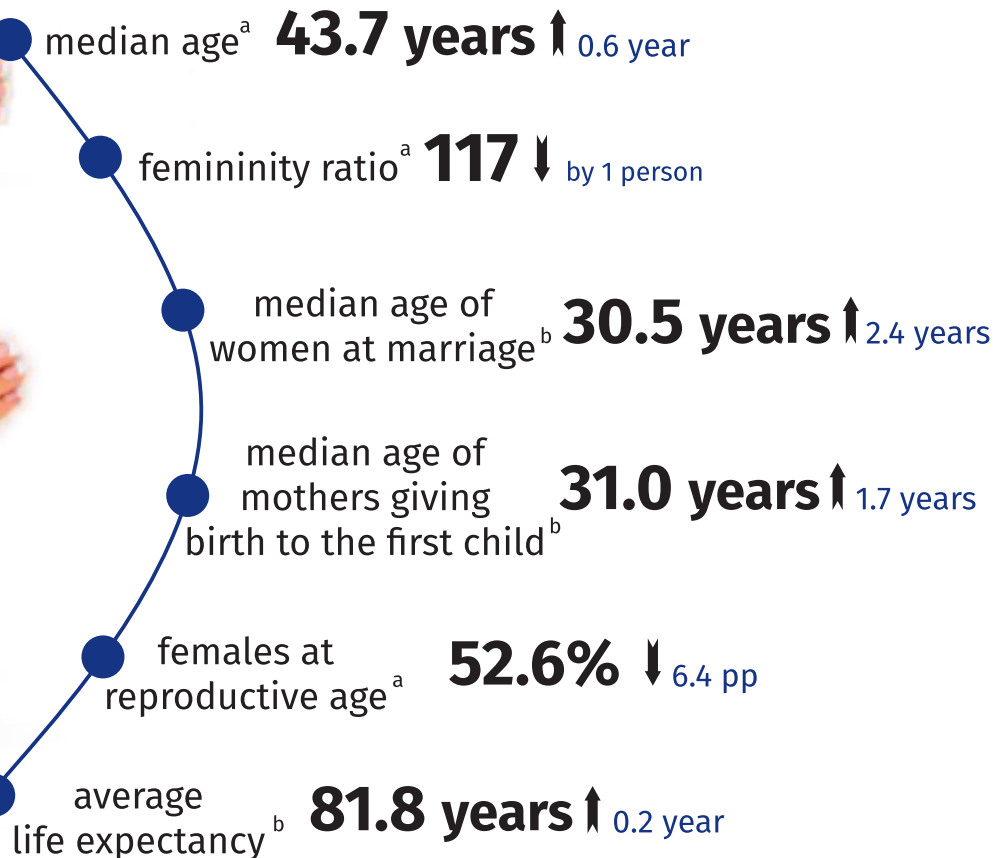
median age$^{a}$ 43.7 years ↑ 0.6 year

femininity ratio$^{a}$ 117 ↓ by 1 person

median age of women at marriage$^{b}$ 30.5 years ↑ 2.4 years

median age of mothers giving birth to the first child$^{b}$ 31.0 years ↑ 1.7 years

females at reproductive age$^{a}$ 52.6% ↓ 6.4 pp

average life expectancy$^{b}$ 81.8 years ↑ 0.2 year